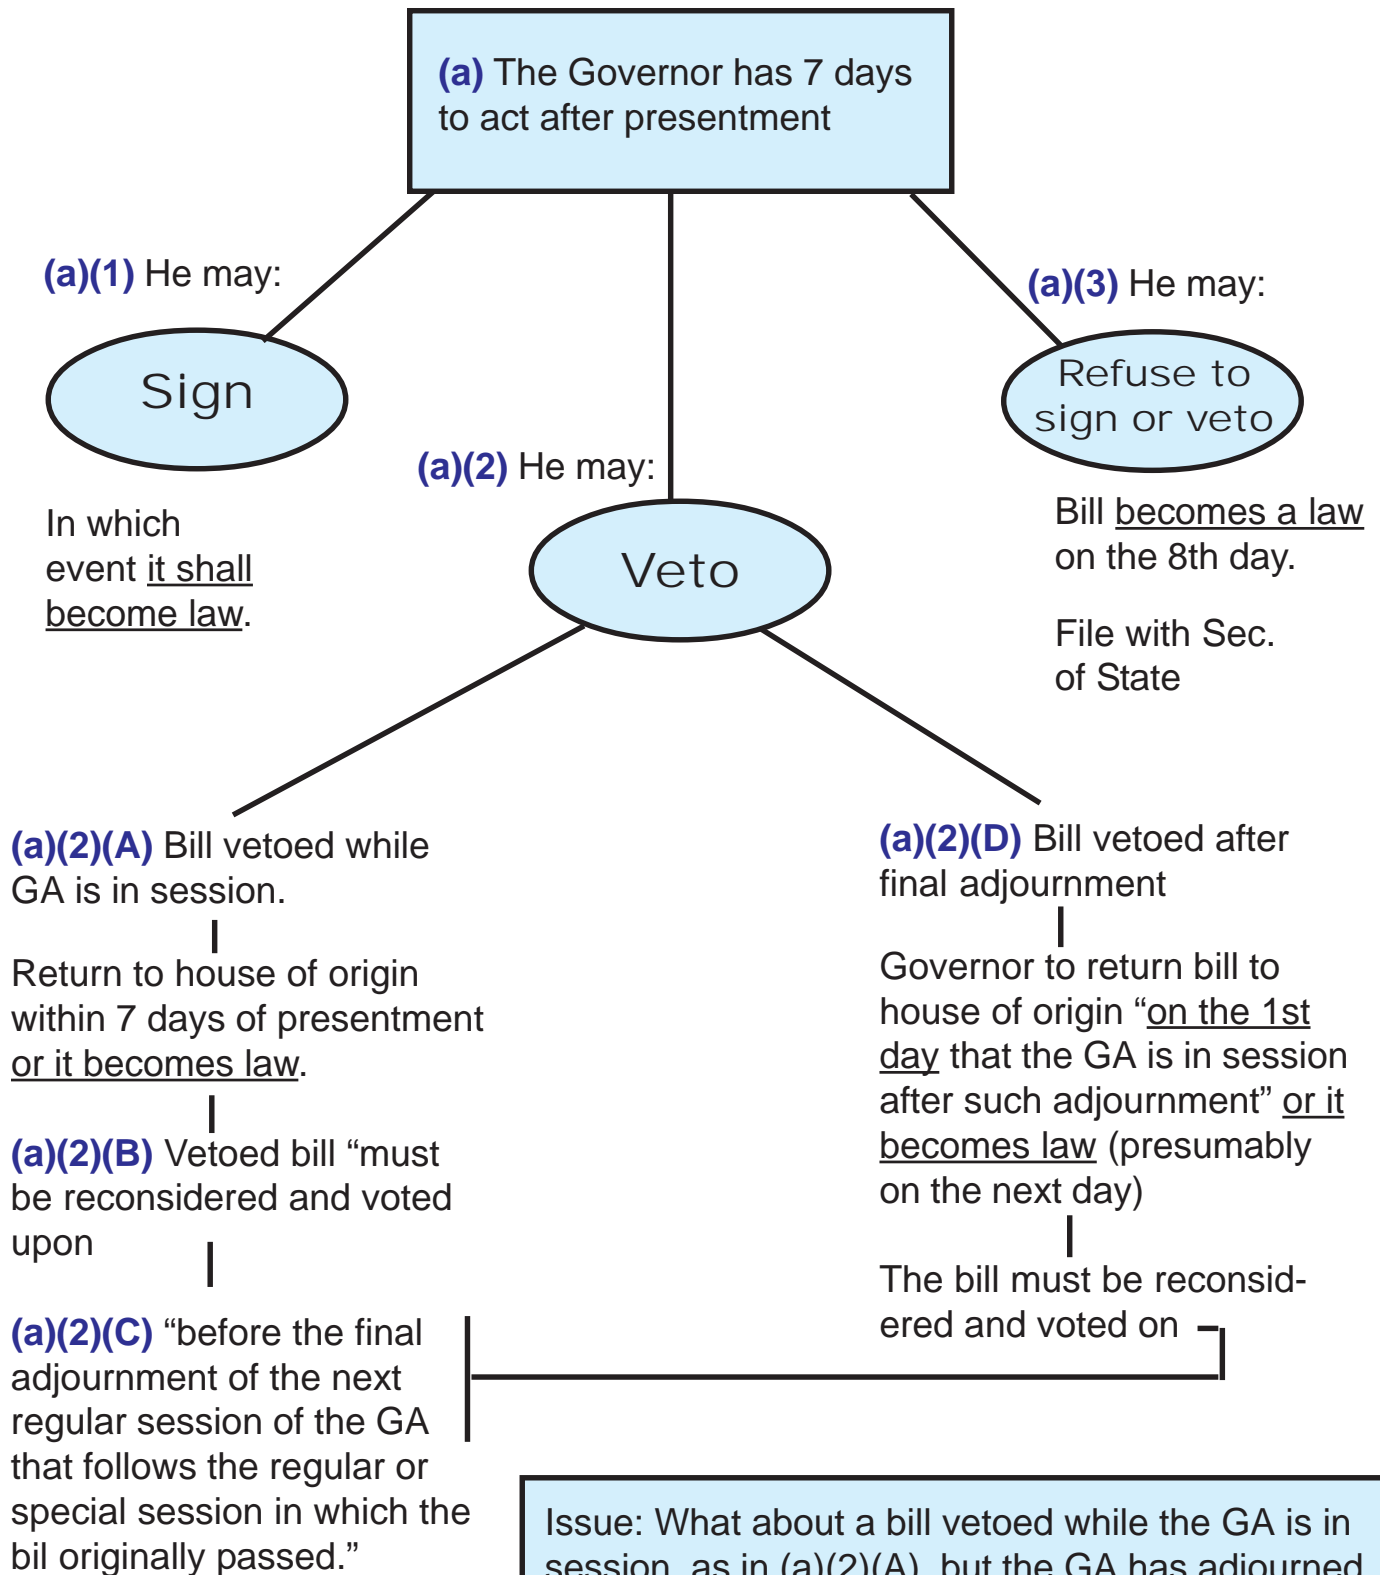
(a) The Governor has 7 days to act after presentment

(a)(1) He may:

Sign

In which event it shall become law.

(a)(2) He may:

Veto

(a)(3) He may:

Refuse to sign or veto

Bill becomes a law on the 8th day.

File with Sec. of State

(a)(2)(A) Bill vetoed while GA is in session.

Return to house of origin within 7 days of presentment or it becomes law.

(a)(2)(B) Vetoed bill “must be reconsidered and voted upon

(a)(2)(C) “before the final adjournment of the next regular session of the GA that follows the regular or special session in which the bil originally passed.”

(a)(2)(D) Bill vetoed after final adjournment

Governor to return bill to house of origin “on the 1st day that the GA is in session after such adjournment” or it becomes law (presumably on the next day)

The bill must be reconsidered and voted on

Issue: What about a bill vetoed while the GA is in session, as in (a)(2)(A), but the GA has adjourned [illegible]